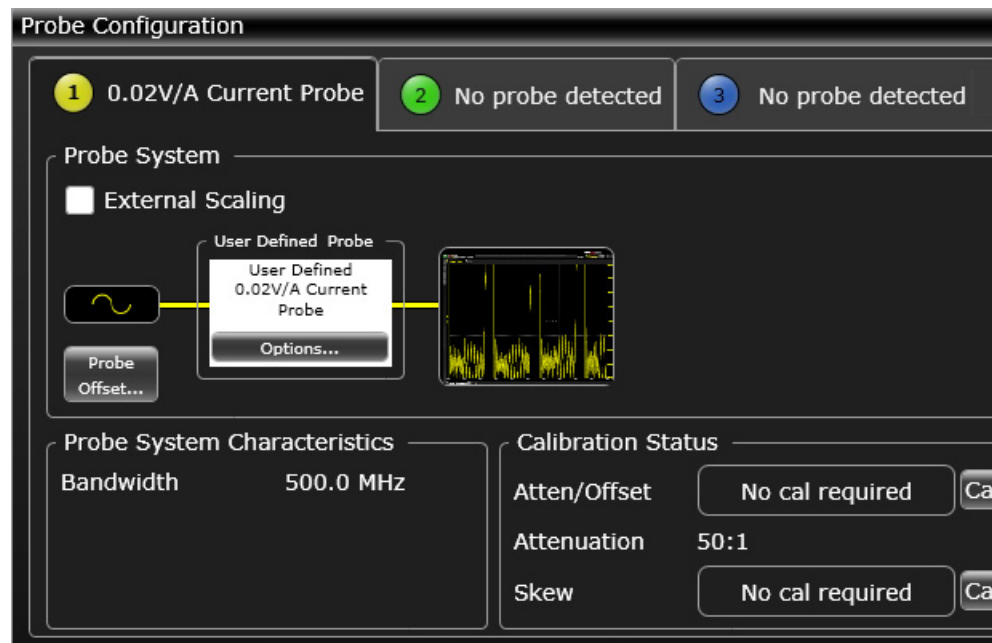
Probe Configuration

1 0.02V/A Current Probe

2 No probe detected

3 No probe detected

Probe System

External Scaling

User Defined Probe

User Defined 0.02V/A Current Probe

Options...

Probe Offset...

Probe System Characteristics

Bandwidth 500.0 MHz

Calibration Status

Atten/Offset No cal required Ca

Attenuation 50:1

Skew No cal required Ca